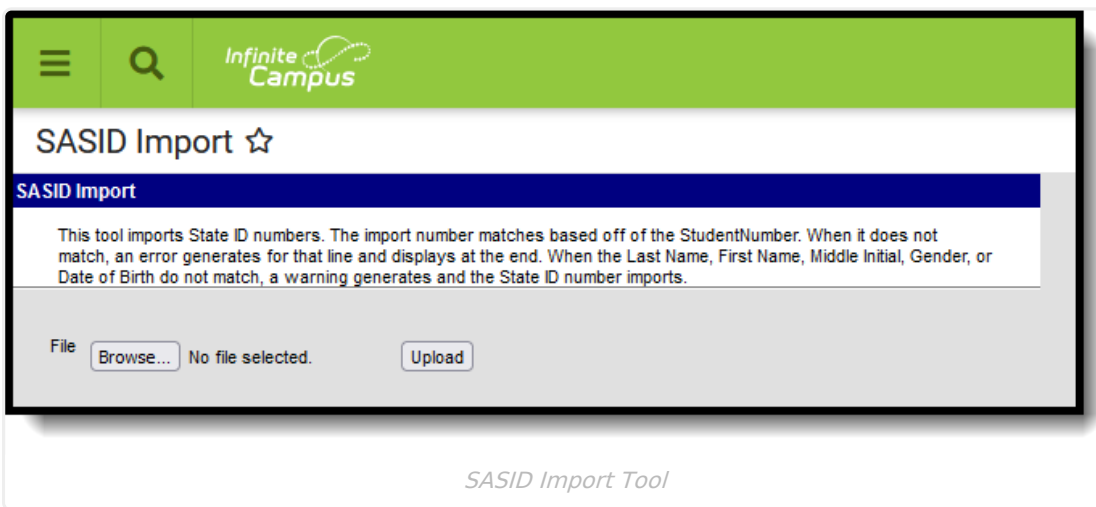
Infinite Campus

SASID Import ☆

SASID Import

This tool imports State ID numbers. The import number matches based off of the StudentNumber. When it does not match, an error generates for that line and displays at the end. When the Last Name, First Name, Middle Initial, Gender, or Date of Birth do not match, a warning generates and the State ID number imports.

File Browse... No file selected. Upload

SASID Import Tool